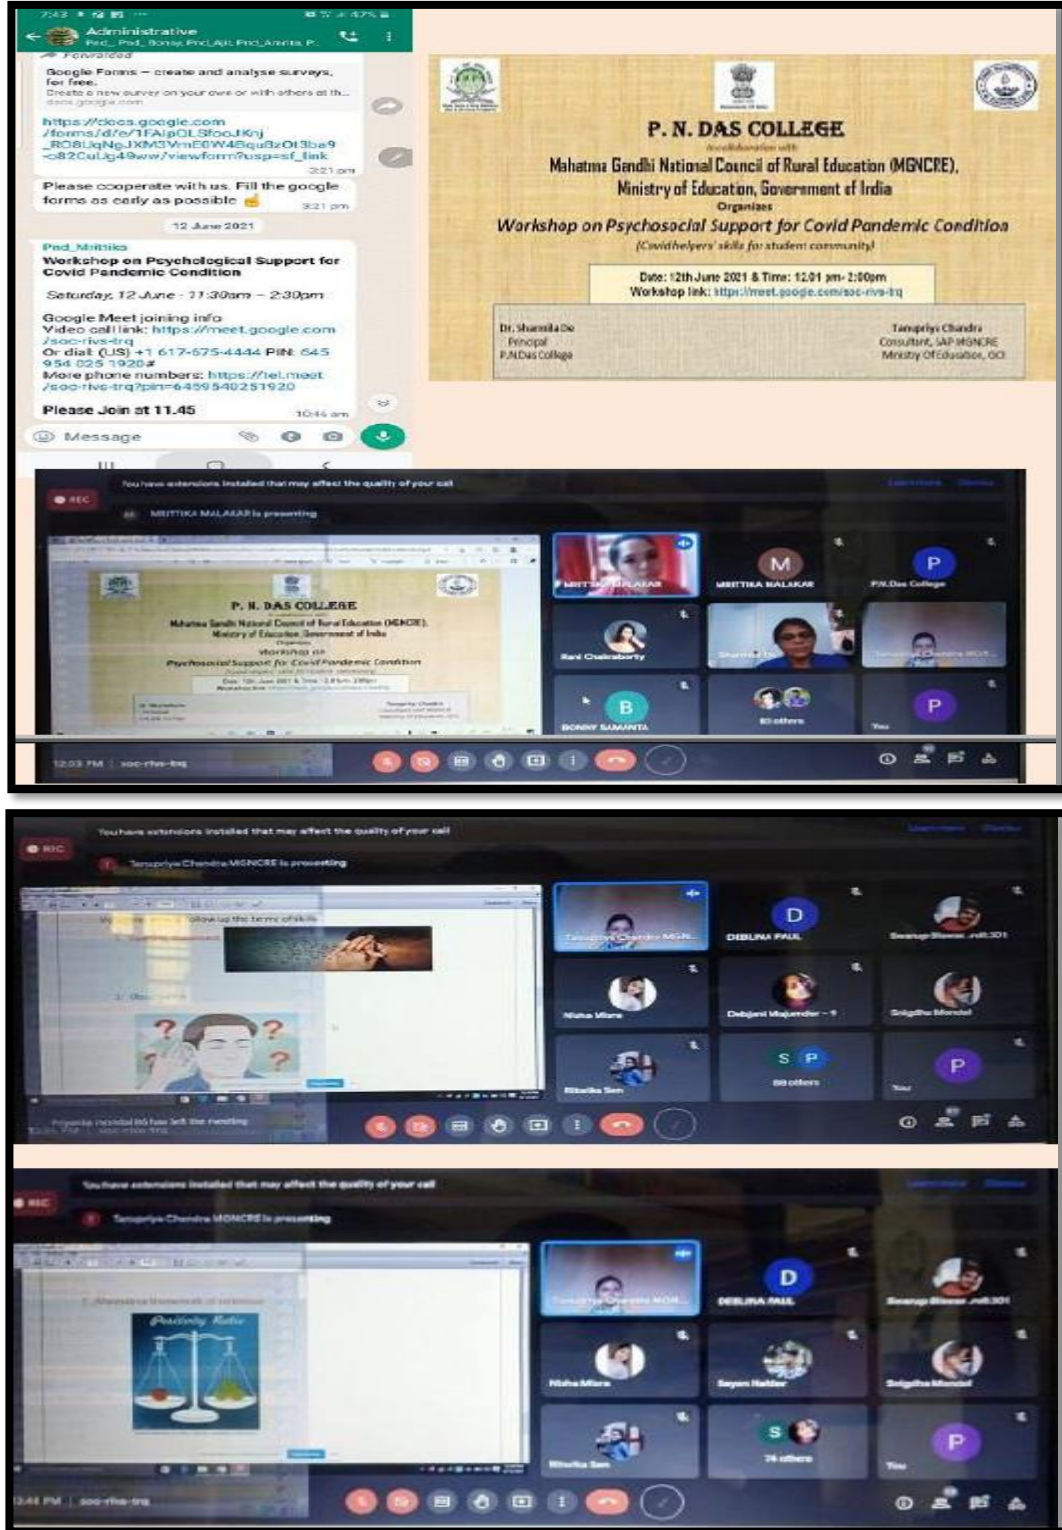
7:43 ... 47%

Administrative
Pnd_ Pnd_ Sonay, Pnd_Ajit, Pnd_Amrita, P...

Forwarded

Google Forms – create and analyse surveys, for free.
Create a new survey on your own or with others at th...
docs.google.com

https://docs.google.com/forms/d/e/1FAIpQLSfocJKnj_RO8UqNgJXM3VmE6W48qu8zOt3ba9-c82CuUg49ww/viewform?usp=sf_link
3:21 pm

Please cooperate with us. Fill the google forms as early as possible 👍
3:21 pm

12 June 2021

Pnd_Mrittika
Workshop on Psychological Support for Covid Pandemic Condition

Saturday, 12 June · 11:30am – 2:30pm

Google Meet joining info
Video call link: https://meet.google.com/soc-rivs-trq
Or dial: (US) +1 617-675-4444 PIN: 645 954 025 1920#
More phone numbers: https://tel.meet/soc-rivs-trq?pin=6459540251920

Please Join at 11.45
10:46 am

Message

P. N. DAS COLLEGE
in collaboration with
Mahatma Gandhi National Council of Rural Education (MGNCRE),
Ministry of Education, Government of India
Organizes
Workshop on Psychosocial Support for Covid Pandemic Condition
(Covid helpers' skills for student community)

Date: 12th June 2021 & Time: 12.01 pm- 2:00pm
Workshop link: https://meet.google.com/soc-rivs-trq

Dr. Sharmila De
Principal
P.N.Das College

Tanupriya Chandra
Consultant, SAP MGNCRE
Ministry Of Education, GOI

You have extensions installed that may affect the quality of your call

REC

MRITTIKA MALAKAR is presenting

P. N. DAS COLLEGE
Mahatma Gandhi National Council of Rural Education (MGNCRE),
Ministry of Education, Government of India
Organizes
Workshop on
Psychosocial Support for Covid Pandemic Condition

MRITTIKA MALAKAR
M
MRITTIKA MALAKAR
P
P.N.Das College
Rani Chakraborty
Sharmila De
Tanupriya Chandra MGN...
B
BONNY SAMANTA
83 others
P
You

12:03 PM | soc-rivs-trq

You have extensions installed that may affect the quality of your call

REC

Tanupriya Chandra MGNCRE is presenting

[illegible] follow up the terms of skills

Tanupriya Chandra MGN...
D
DEBLINA PAUL
Swarup Biswas .roll.301
Nisha Misra
Debjani Majumder - 1
Srigdha Mondal
Ritwika Sen
S P
88 others
P
You

Priyanka mondal III has left the meeting
12:21 PM | soc-rivs-trq

You have extensions installed that may affect the quality of your call

REC

Tanupriya Chandra MGNCRE is presenting

Positivity Ratio

Tanupriya Chandra MGN...
D
DEBLINA PAUL
Swarup Biswas .roll.301
Nisha Misra
Sayan Halder
Srigdha Mondal
Ritwika Sen
S
74 others
P
You

12:44 PM | soc-rivs-trq